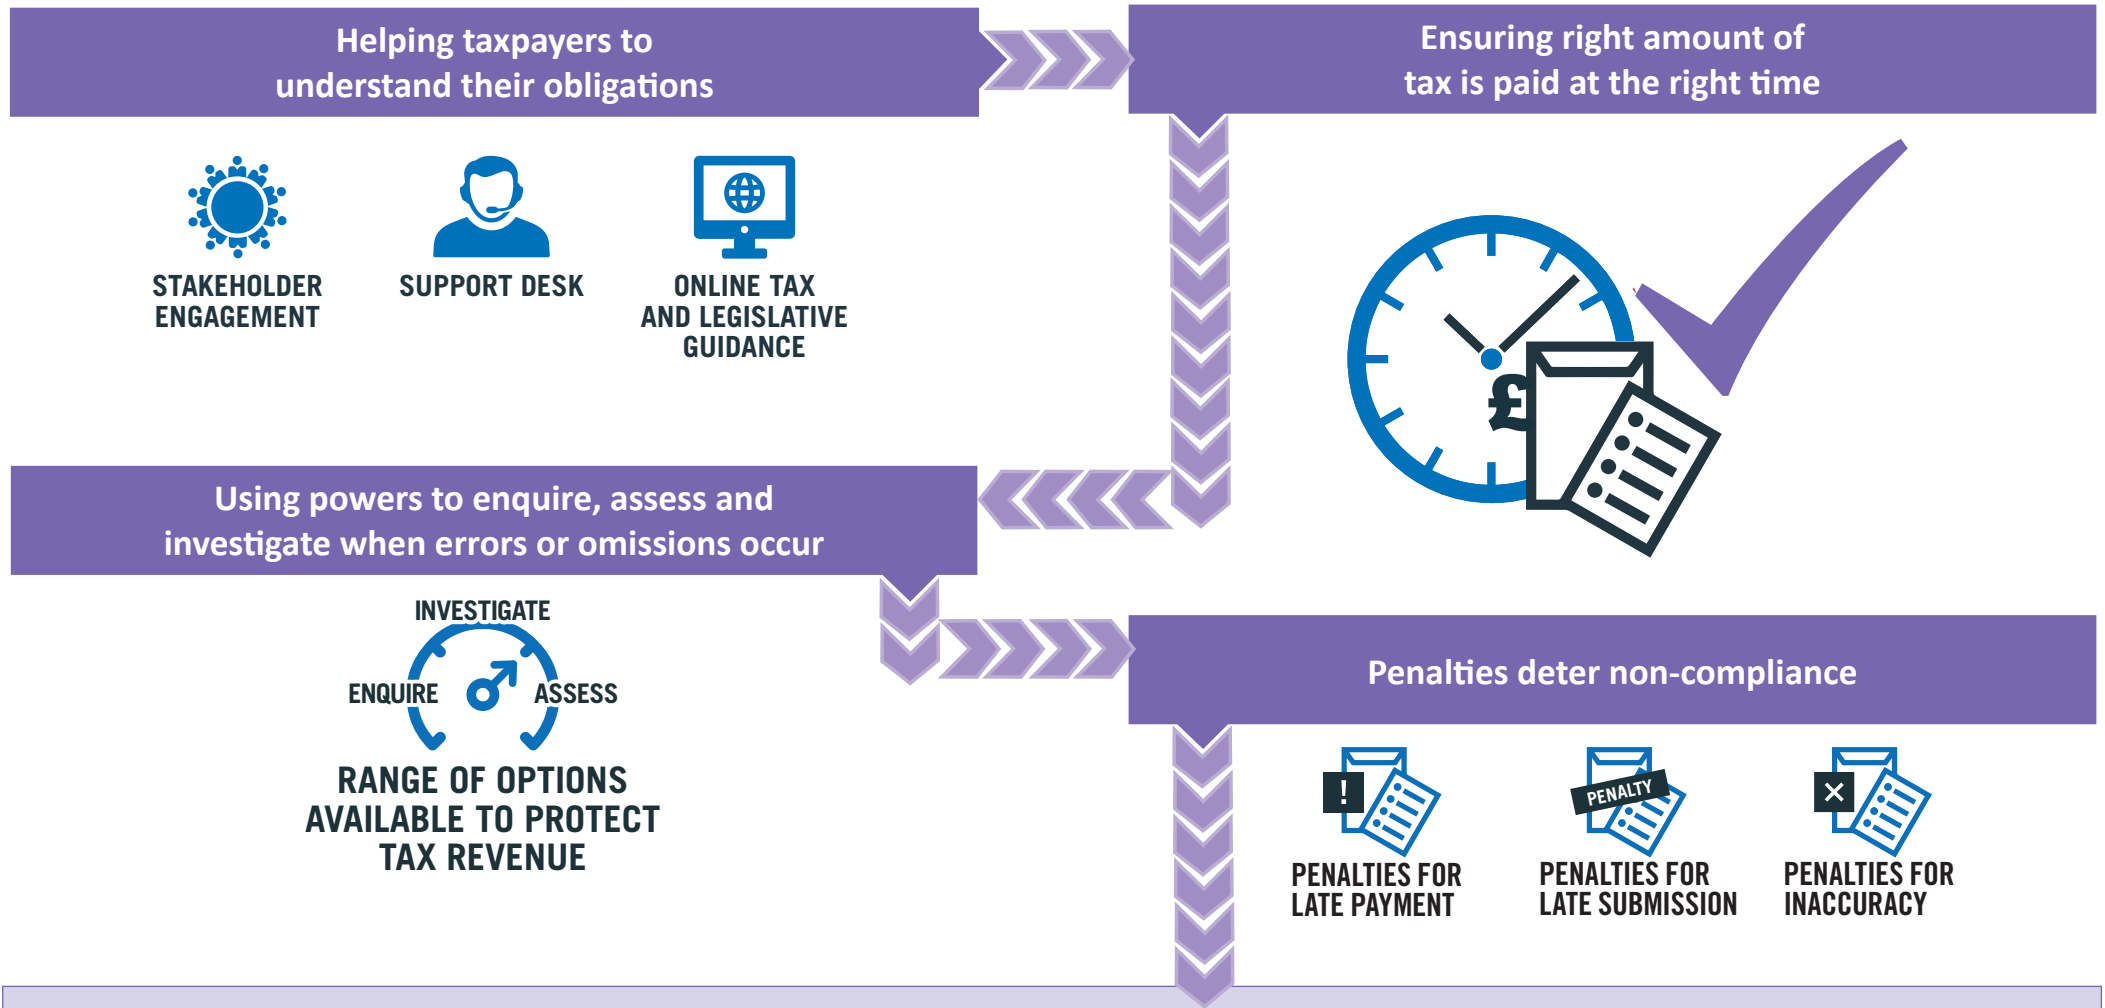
Helping taxpayers to understand their obligations

Ensuring right amount of tax is paid at the right time

STAKEHOLDER ENGAGEMENT

SUPPORT DESK

ONLINE TAX AND LEGISLATIVE GUIDANCE

£

Using powers to enquire, assess and investigate when errors or omissions occur

INVESTIGATE

ENQUIRE

ASSESS

RANGE OF OPTIONS AVAILABLE TO PROTECT TAX REVENUE

Penalties deter non-compliance

!

PENALTY

PENALTIES FOR LATE PAYMENT

PENALTIES FOR LATE SUBMISSION

PENALTIES FOR INACCURACY